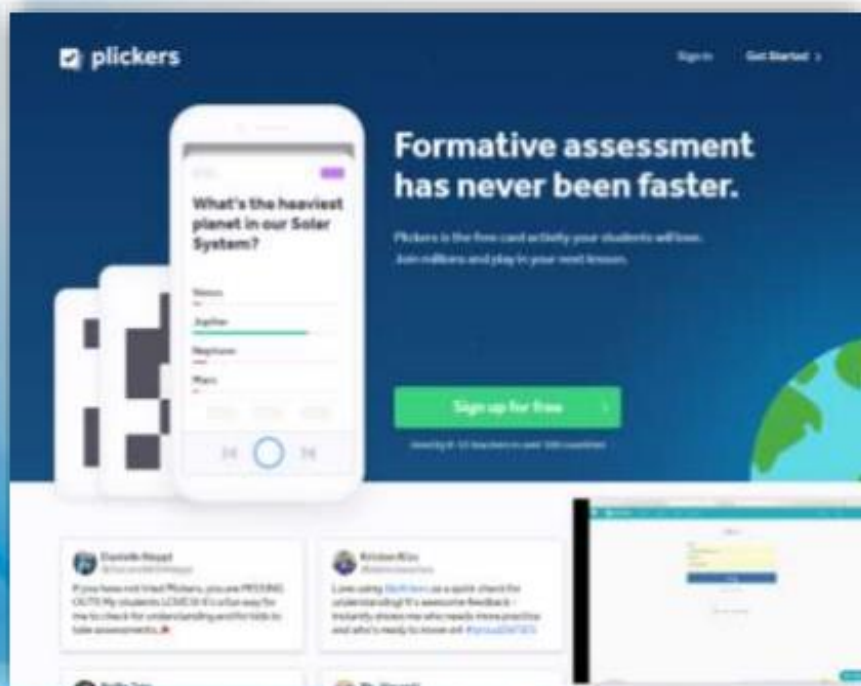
plickers

Sign in Get Started >

What's the heaviest planet in our Solar System?

Venus

Jupiter

Neptune

Mars

Formative assessment has never been faster.

Plickers is the free card activity your students will love. Join millions and play in your next lesson.

Sign up for free

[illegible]

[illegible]

If you have not tried Plickers, you are MISSING OUT! My students LOVE it! It's a fun way for me to check for understanding and for kids to take assessments.

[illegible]

Love using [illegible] as a quick check for understanding! It's awesome feedback - instantly shows me who needs more practice and who's ready to move on! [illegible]